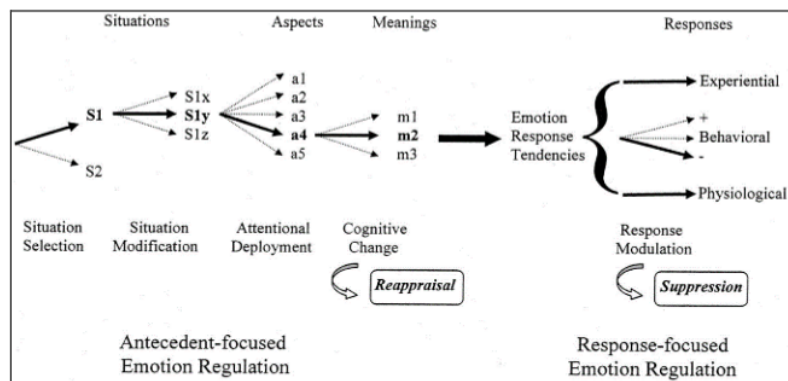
Situations

Aspects

Meanings

Responses

S1

S2

S1x
S1y
S1z

a1
a2
a3
a4
a5

m1
m2
m3

Emotion Response Tendencies

Experiential

+
Behavioral
-

Physiological

Situation Selection

Situation Modification

Attentional Deployment

Cognitive Change

Reappraisal

Response Modulation

Suppression

Antecedent-focused Emotion Regulation

Response-focused Emotion Regulation